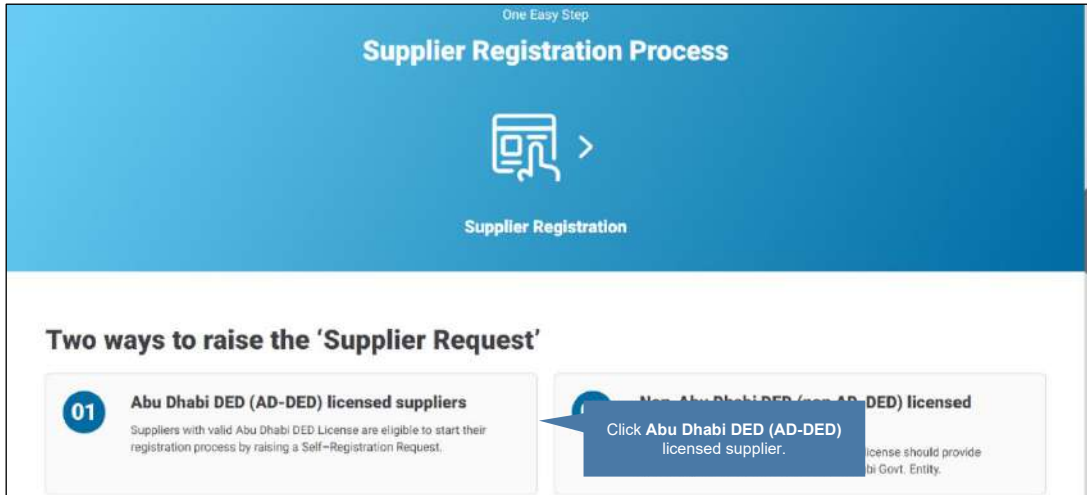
One Easy Step

Supplier Registration Process

Supplier Registration

Two ways to raise the 'Supplier Request'

01

Abu Dhabi DED (AD-DED) licensed suppliers

Suppliers with valid Abu Dhabi DED License are eligible to start their registration process by raising a Self-Registration Request.

Non-Abu Dhabi DED (non AD-DED) licensed

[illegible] license should provide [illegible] bi Govt. Entity.

Click **Abu Dhabi DED (AD-DED)** licensed supplier.